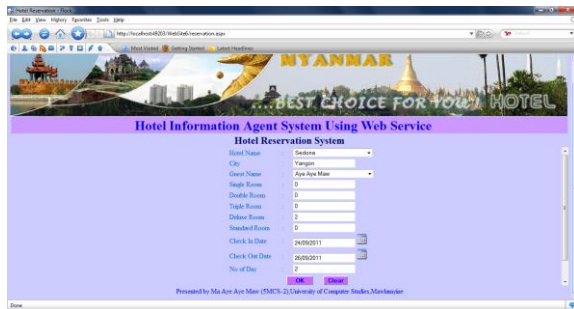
Hotel Reservation - Flock

File Edit View History Favorites Tools Help

http://localhost:49203/WebSite6/reservation.aspx

Most Visited Getting Started Latest Headlines

MYANMAR

...BEST CHOICE FOR YOU! HOTEL

Hotel Information Agent System Using Web Service

Hotel Reservation System

| | |
|---|---|
| Hotel Name | Sedona |
| City | Yangon |
| Guest Name | Aye Aye Maw |
| Single Room | 0 |
| Double Room | 0 |
| Triple Room | 0 |
| Deluxe Room | 2 |
| Standard Room | 0 |
| Check In Date | 24/09/2011 |
| Check Out Date | 26/09/2011 |
| No of Day | 2 |

OK Clear

Presented by Ma Aye Aye Maw (5MCS-2),University of Computer Studies,Mawlamyine

Done